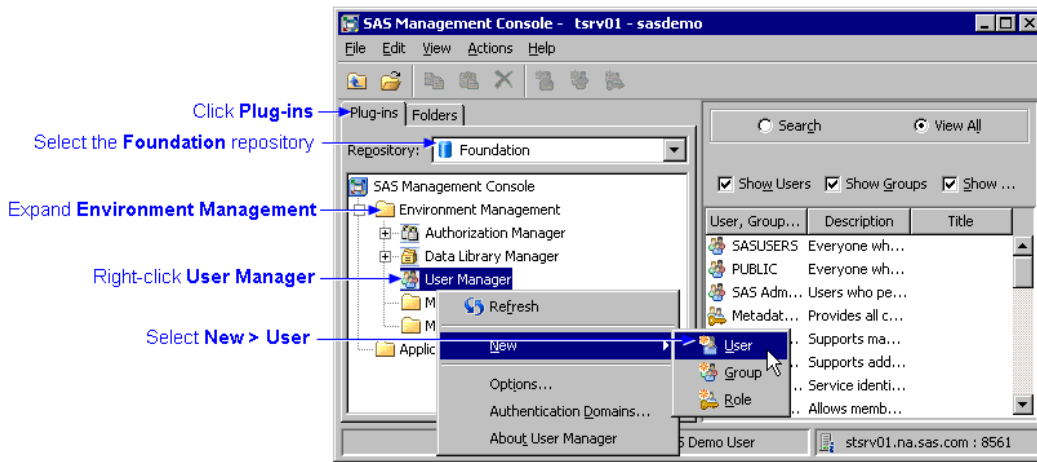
Click **Plug-ins**

Select the **Foundation** repository

Expand **Environment Management**

Right-click **User Manager**

Select **New > User**

SAS Management Console - tsrv01 - sasdemo

File Edit View Actions Help

Plug-ins Folders

Repository: Foundation

SAS Management Console

Environment Management

Authorization Manager

Data Library Manager

User Manager

M

M

Applic

Refresh

New

Options...

Authentication Domains...

About User Manager

User

Group

Role

Search

View All

Show Users Show Groups Show ...

| User, Group... | Description | Title |
|---|---|---|
| SASUSERS | Everyone wh... | |
| PUBLIC | Everyone wh... | |
| SAS Adm... | Users who pe... | |
| Metadat... | Provides all c... | |
| ... | Supports ma... | |
| ... | Supports add... | |
| ... | Service identi... | |
| ... | Allows memb... | |

S Demo User

stsrv01.na.sas.com : 8561